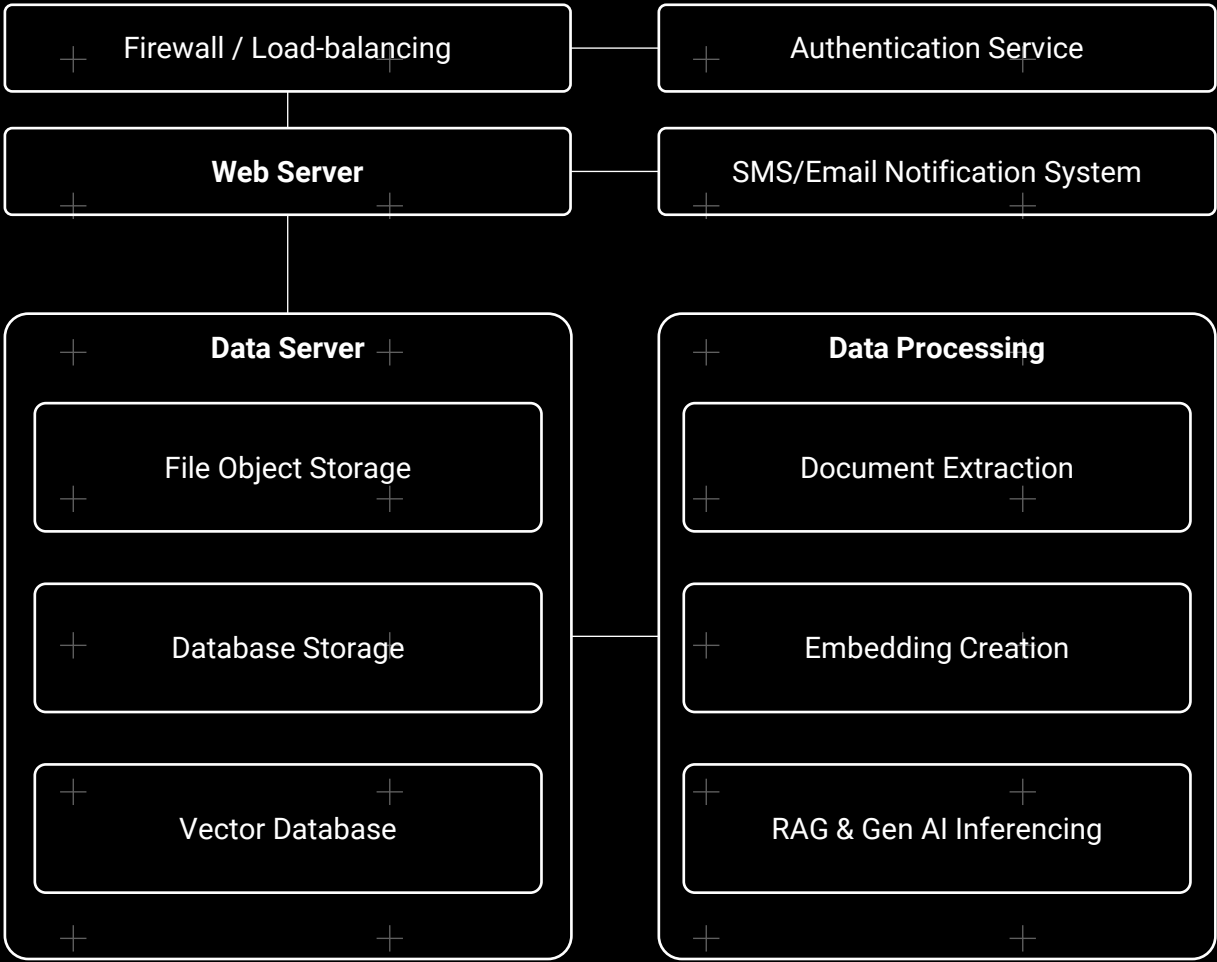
Firewall / Load-balancing

Authentication Service

Web Server

SMS/Email Notification System

Data Server

File Object Storage

Database Storage

Vector Database

Data Processing

Document Extraction

Embedding Creation

RAG & Gen AI Inferencing